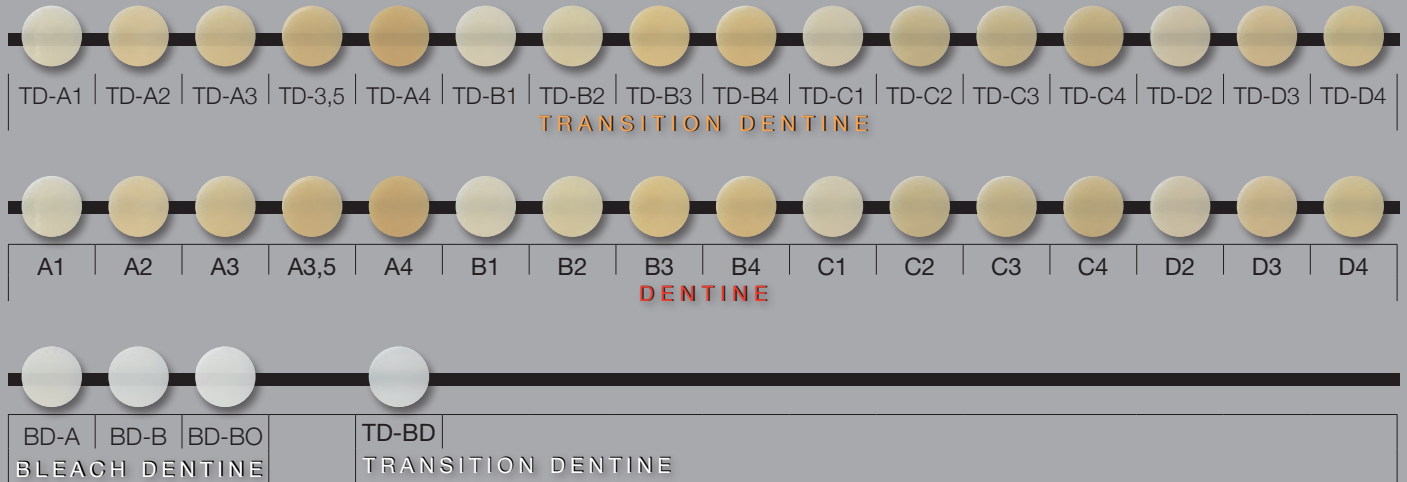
TD-A1 | TD-A2 | TD-A3 | TD-3,5 | TD-A4 | TD-B1 | TD-B2 | TD-B3 | TD-B4 | TD-C1 | TD-C2 | TD-C3 | TD-C4 | TD-D2 | TD-D3 | TD-D4

TRANSITION DENTINE

A1 | A2 | A3 | A3,5 | A4 | B1 | B2 | B3 | B4 | C1 | C2 | C3 | C4 | D2 | D3 | D4

DENTINE

BD-A | BD-B | BD-BO

BLEACH DENTINE

TD-BD

TRANSITION DENTINE